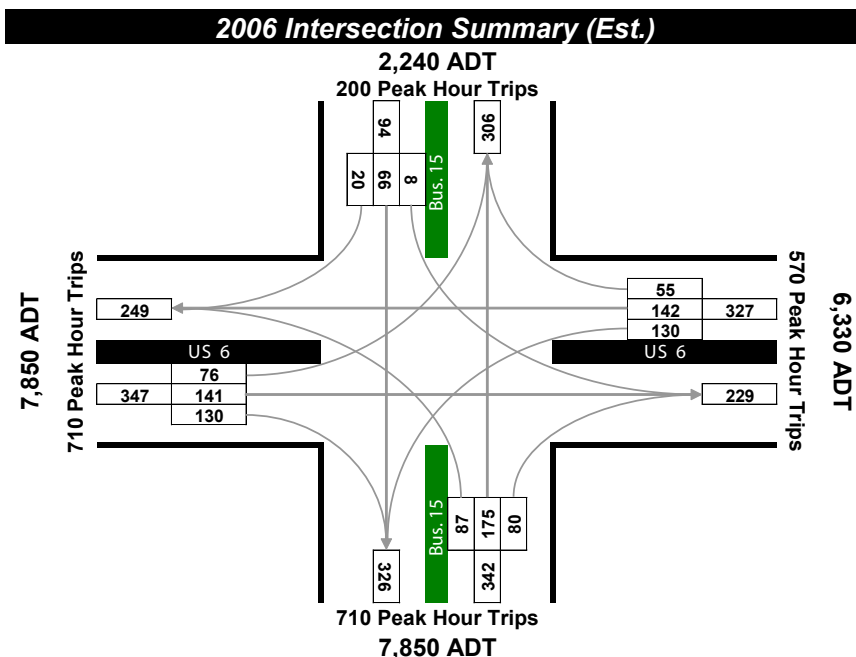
2006 Intersection Summary (Est.)

2,240 ADT
200 Peak Hour Trips

94
306
20
66
8
Bus. 15

7,850 ADT
710 Peak Hour Trips

249
US 6
76
347
141
130

570 Peak Hour Trips
6,330 ADT

55
142
327
130
US 6
229

Bus. 15
87
175
80
326
342

710 Peak Hour Trips
7,850 ADT